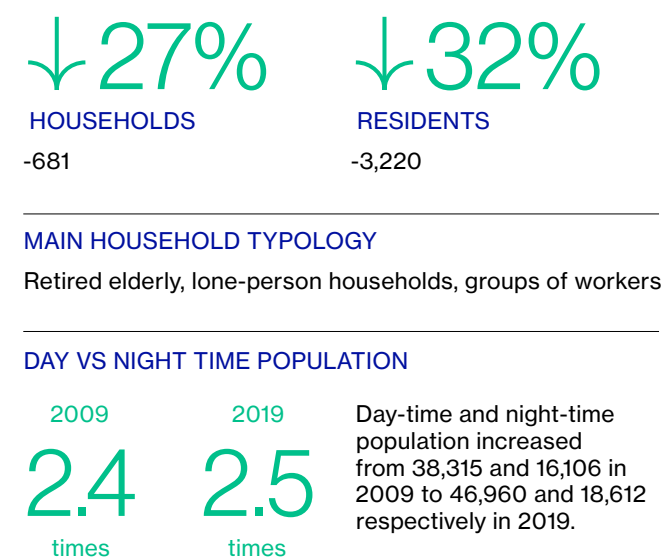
↓27%
HOUSEHOLDS
-681

↓32%
RESIDENTS
-3,220

MAIN HOUSEHOLD TYPOLOGY

Retired elderly, lone-person households, groups of workers

DAY VS NIGHT TIME POPULATION

2009
2.4
times

2019
2.5
times

Day-time and night-time population increased from 38,315 and 16,106 in 2009 to 46,960 and 18,612 respectively in 2019.